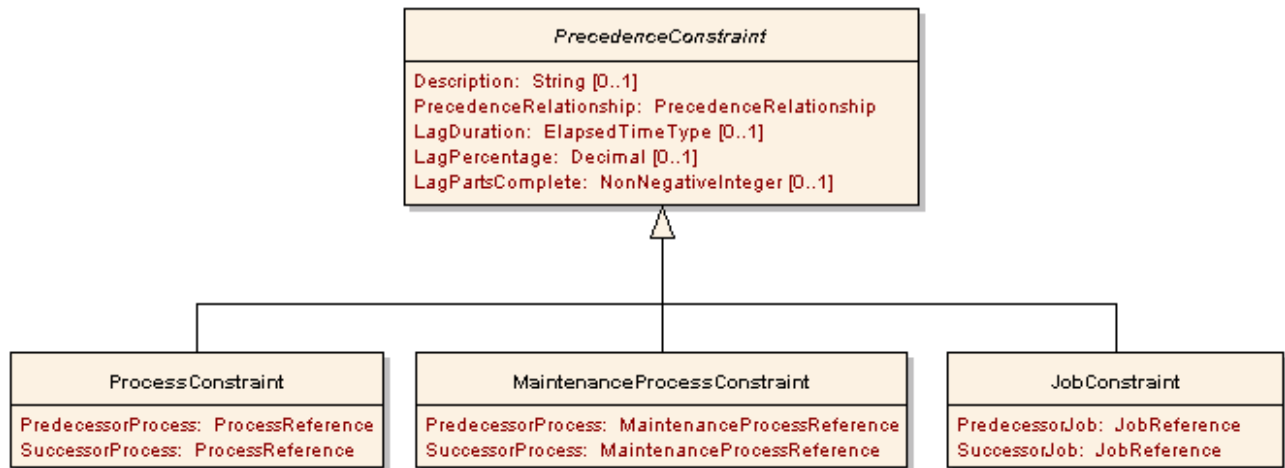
PrecedenceConstraint

Description: String [0..1]
PrecedenceRelationship: PrecedenceRelationship
LagDuration: ElapsedTimeType [0..1]
LagPercentage: Decimal [0..1]
LagPartsComplete: NonNegativeInteger [0..1]

ProcessConstraint

PredecessorProcess: ProcessReference
SuccessorProcess: ProcessReference

MaintenanceProcessConstraint

PredecessorProcess: MaintenanceProcessReference
SuccessorProcess: MaintenanceProcessReference

JobConstraint

PredecessorJob: JobReference
SuccessorJob: JobReference